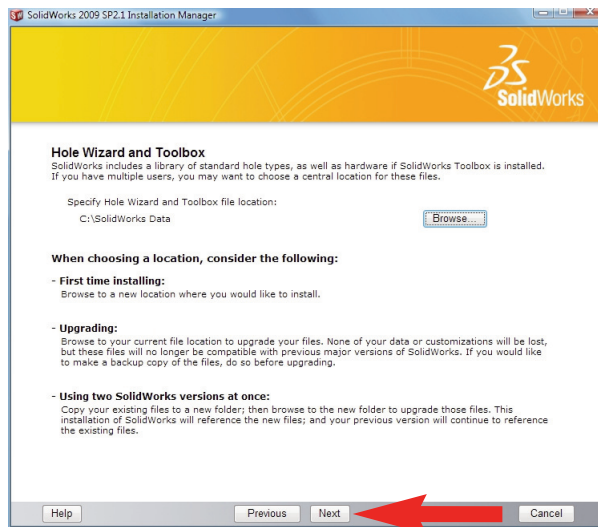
SolidWorks 2009 SP2.1 Installation Manager

3DS SolidWorks

Hole Wizard and Toolbox
SolidWorks includes a library of standard hole types, as well as hardware if SolidWorks Toolbox is installed. If you have multiple users, you may want to choose a central location for these files.

Specify Hole Wizard and Toolbox file location:
C:\SolidWorks Data

Browse...

When choosing a location, consider the following:

- First time installing:
Browse to a new location where you would like to install.

- Upgrading:
Browse to your current file location to upgrade your files. None of your data or customizations will be lost, but these files will no longer be compatible with previous major versions of SolidWorks. If you would like to make a backup copy of the files, do so before upgrading.

- Using two SolidWorks versions at once:
Copy your existing files to a new folder; then browse to the new folder to upgrade those files. This installation of SolidWorks will reference the new files; and your previous version will continue to reference the existing files.

Help

Previous

Next

Cancel